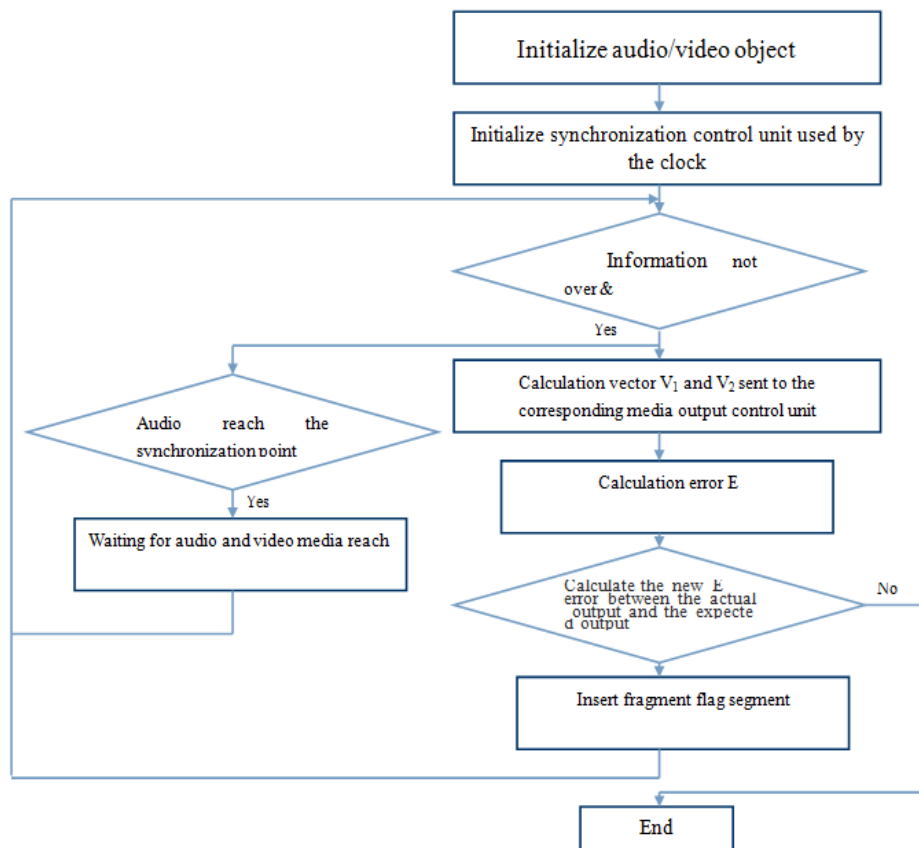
Initialize audio/video object

Initialize synchronization control unit used by the clock

Information not over&

Yes

Calculation vector $V_1$ and $V_2$ sent to the corresponding media output control unit

Audio reach the synchronization point

Yes

Waiting for audio and video media reach

Calculation error E

Calculate the new E error between the actual output and the expecte d output

No

Insert fragment flag segment

End